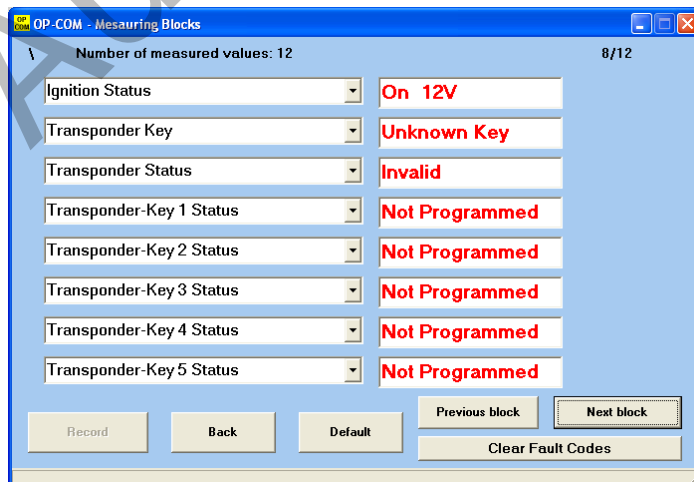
OP COM OP-COM - Mesauring Blocks

\ Number of measured values: 12 8/12

Ignition Status
On 12V

Transponder Key
Unknown Key

Transponder Status
Invalid

Transponder-Key 1 Status
Not Programmed

Transponder-Key 2 Status
Not Programmed

Transponder-Key 3 Status
Not Programmed

Transponder-Key 4 Status
Not Programmed

Transponder-Key 5 Status
Not Programmed

Record
Back
Default
Previous block
Next block
Clear Fault Codes